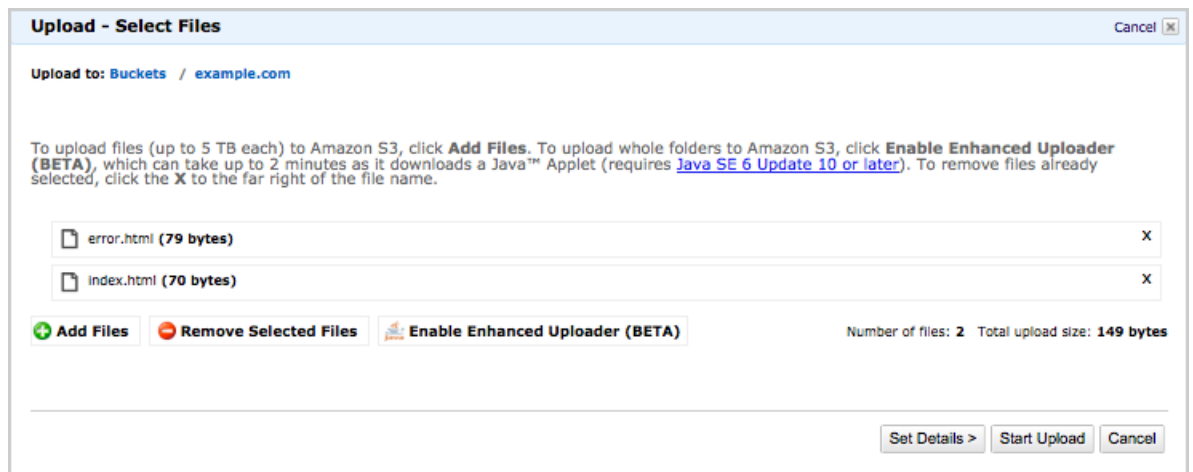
Upload - Select Files

Cancel

Upload to: Buckets / example.com

To upload files (up to 5 TB each) to Amazon S3, click Add Files. To upload whole folders to Amazon S3, click Enable Enhanced Uploader (BETA), which can take up to 2 minutes as it downloads a Java™ Applet (requires Java SE 6 Update 10 or later). To remove files already selected, click the X to the far right of the file name.

error.html (79 bytes) X

index.html (70 bytes) X

Add Files  Remove Selected Files  Java Enable Enhanced Uploader (BETA)

Number of files: 2  Total upload size: 149 bytes

Set Details >  Start Upload  Cancel